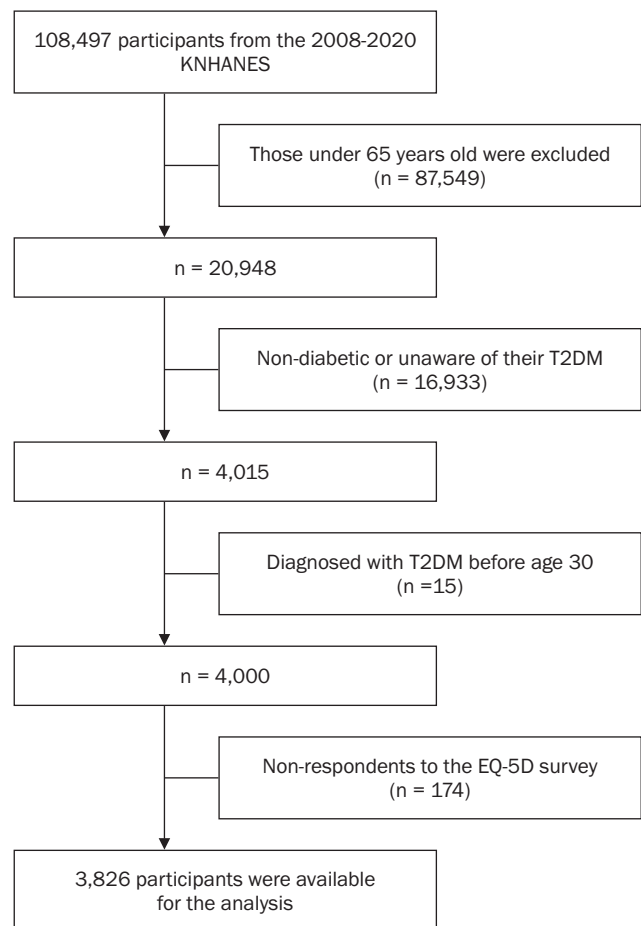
108,497 participants from the 2008-2020 KNHANES

Those under 65 years old were excluded (n = 87,549)

n = 20,948

Non-diabetic or unaware of their T2DM (n = 16,933)

n = 4,015

Diagnosed with T2DM before age 30 (n =15)

n = 4,000

Non-respondents to the EQ-5D survey (n = 174)

3,826 participants were available for the analysis